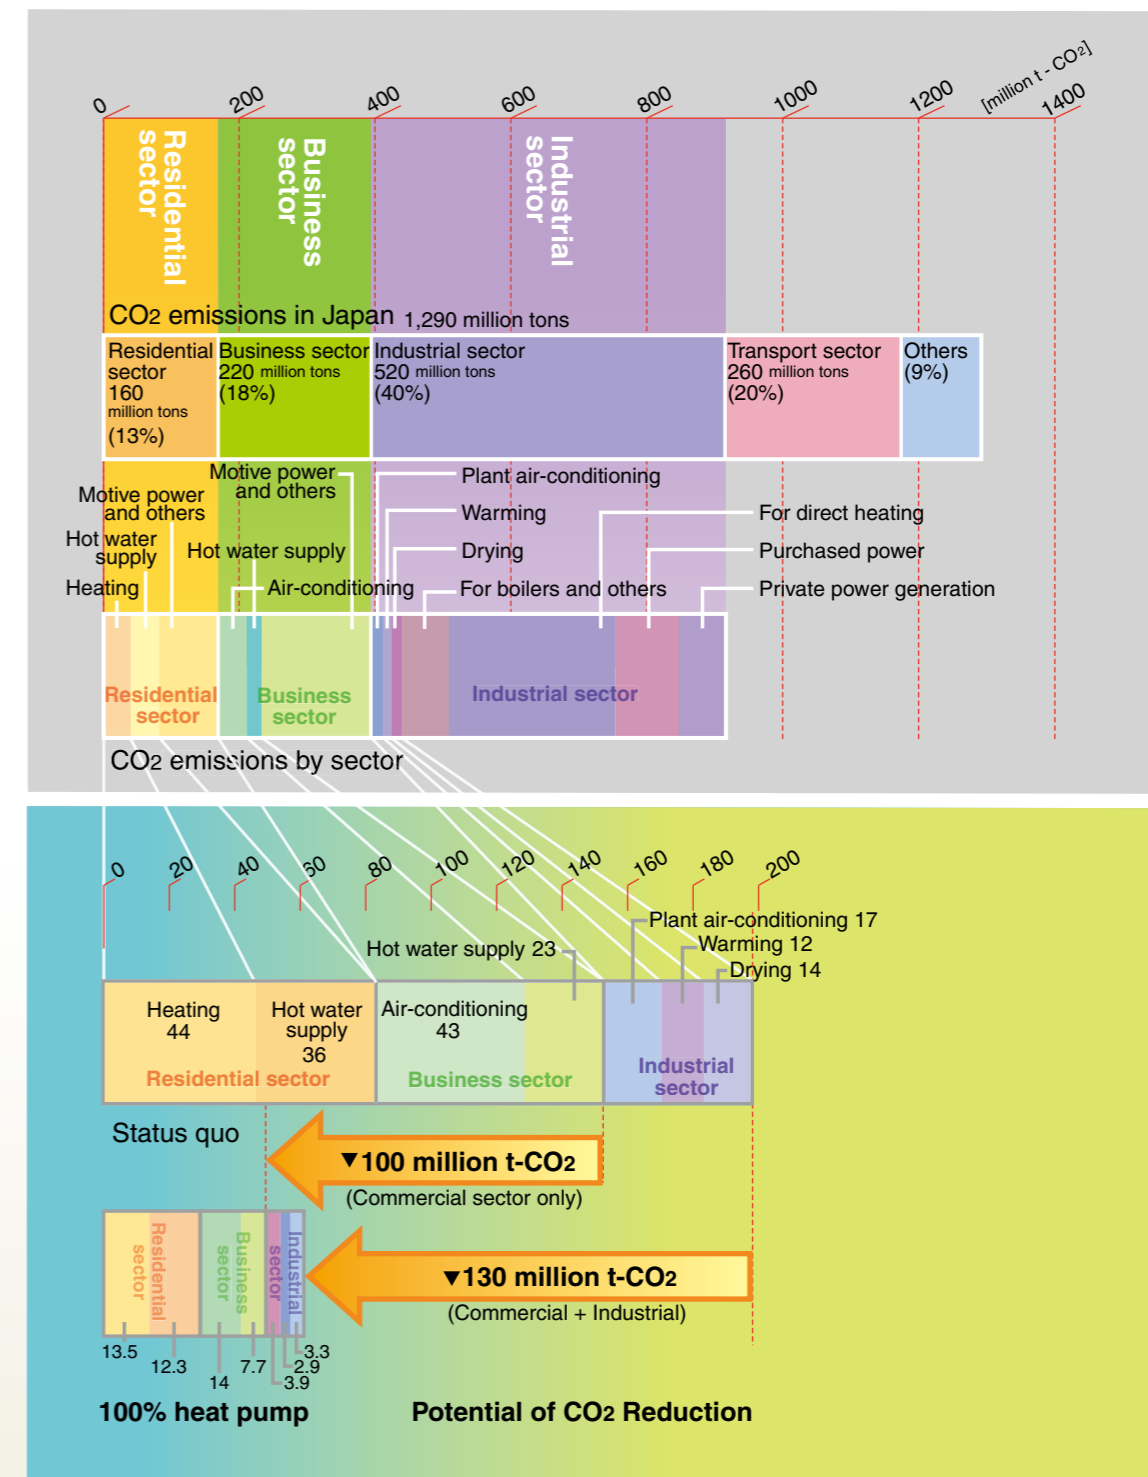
0
200
400
600
800
1000
1200
1400
[million t - $CO_2$]

Residential sector
Business sector
Industrial sector

$CO_2$ emissions in Japan 1,290 million tons

Residential sector 160 million tons (13%)
Business sector 220 million tons (18%)
Industrial sector 520 million tons (40%)
Transport sector 260 million tons (20%)
Others (9%)

Motive power and others
Hot water supply
Heating
Motive power and others
Hot water supply
Air-conditioning
Plant air-conditioning
Warming
Drying
For boilers and others
For direct heating
Purchased power
Private power generation

Residential sector
Business sector
Industrial sector

$CO_2$ emissions by sector

0
20
40
60
80
100
120
140
160
180
200

Plant air-conditioning 17
Warming 12
Drying 14
Hot water supply 23

Heating 44
Hot water supply 36
Residential sector
Air-conditioning 43
Business sector
Industrial sector

Status quo

▼100 million t-$CO_2$
(Commercial sector only)

Residential sector
Business sector
Industrial sector
Industrial sector

▼130 million t-$CO_2$
(Commercial + Industrial)

13.5
12.3
14
7.7
3.3
2.9
3.9

100% heat pump

Potential of $CO_2$ Reduction